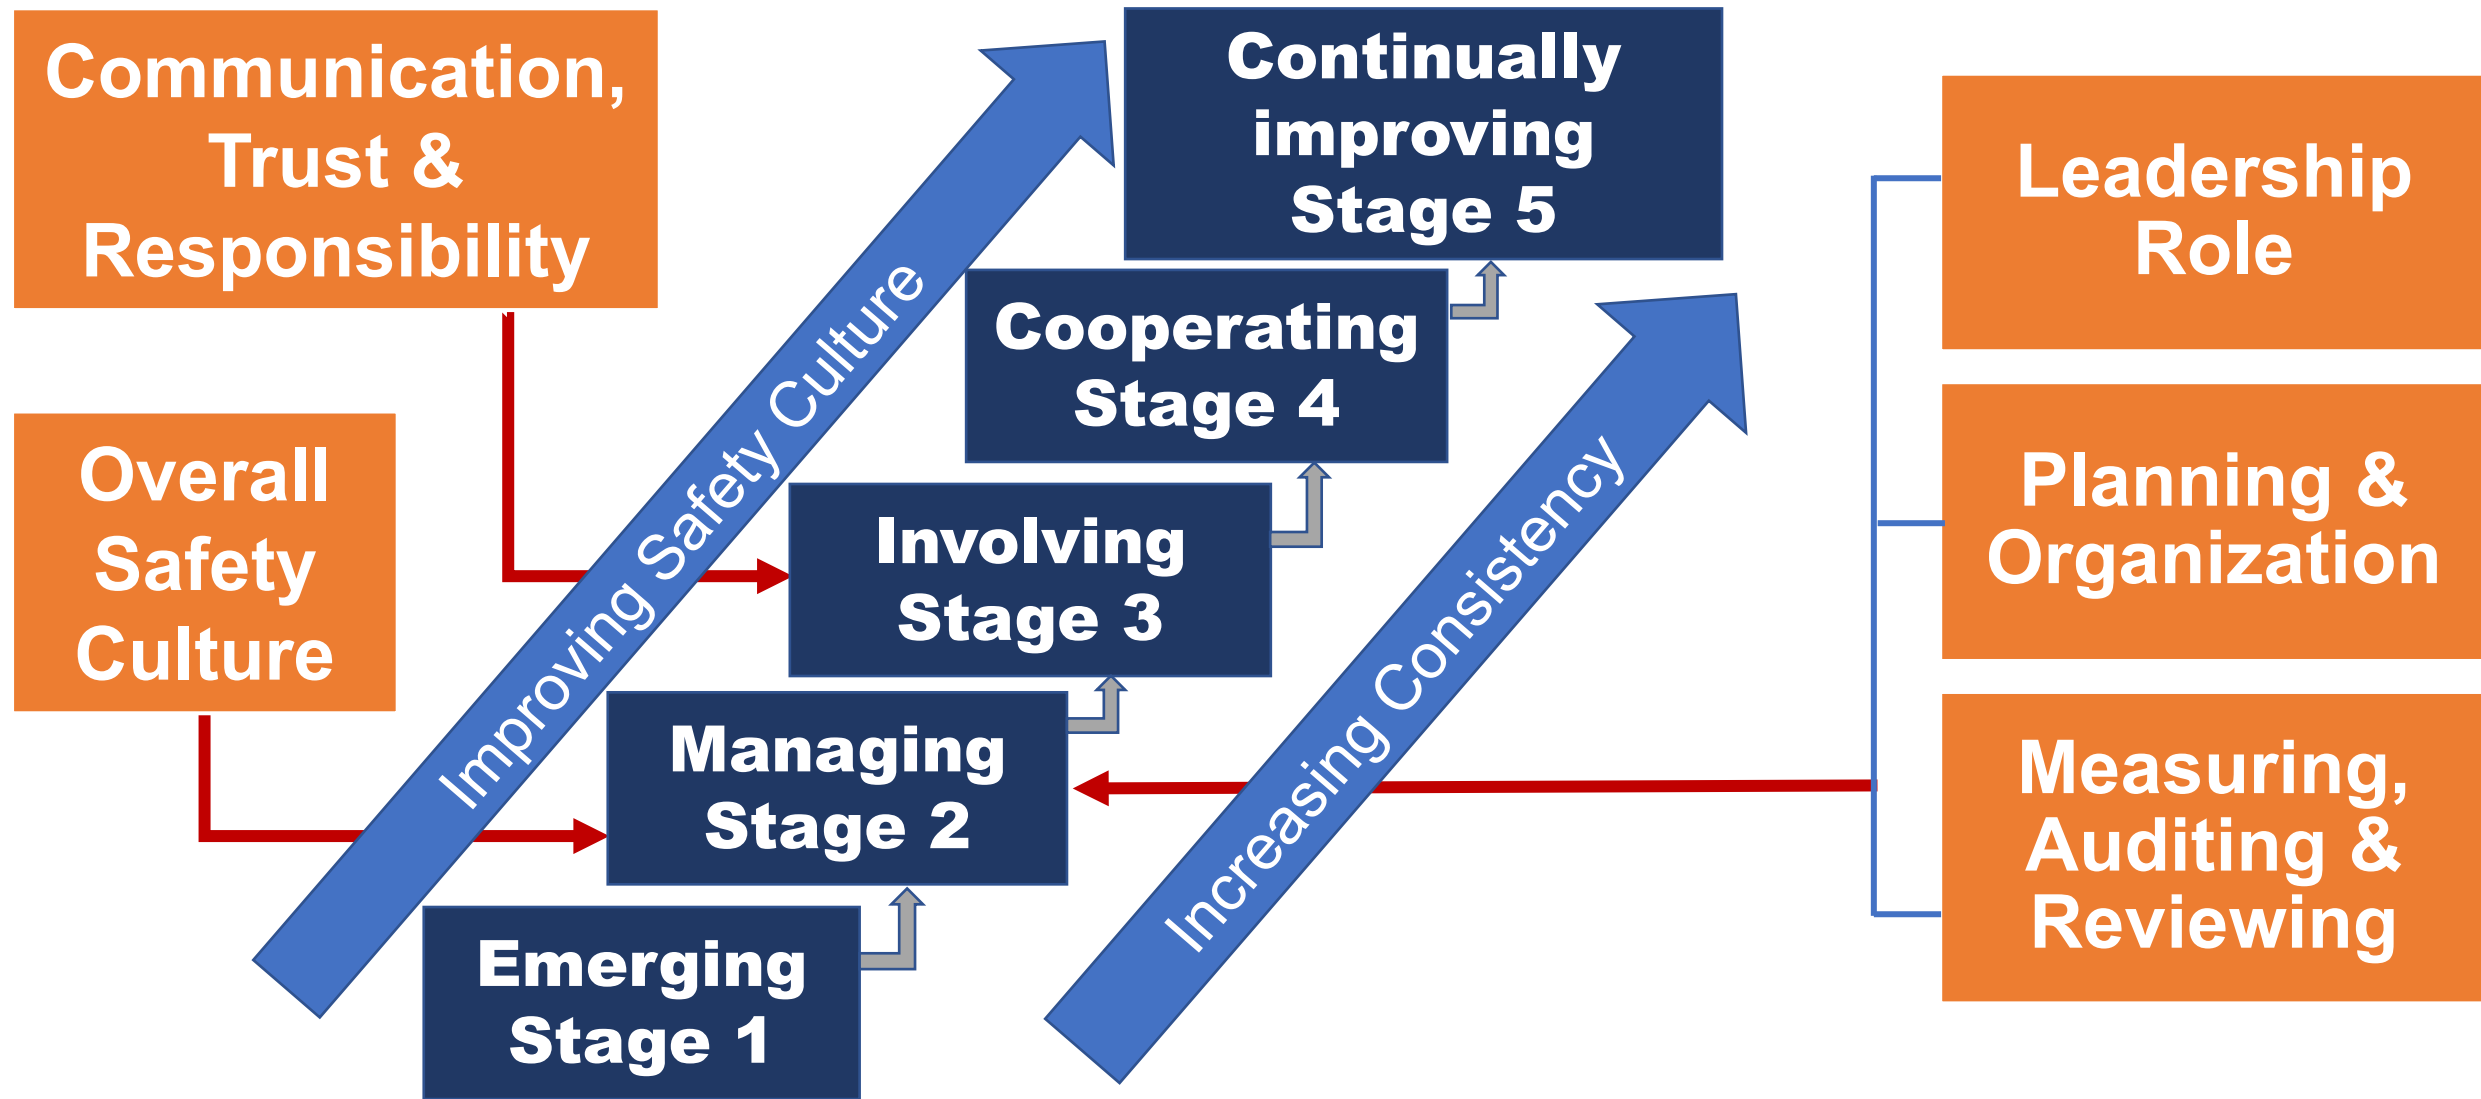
Communication, Trust & Responsibility

Overall Safety Culture

Improving Safety Culture

Continually improving Stage 5

Cooperating Stage 4

Involving Stage 3

Managing Stage 2

Emerging Stage 1

Increasing Consistency

Leadership Role

Planning & Organization

Measuring, Auditing & Reviewing